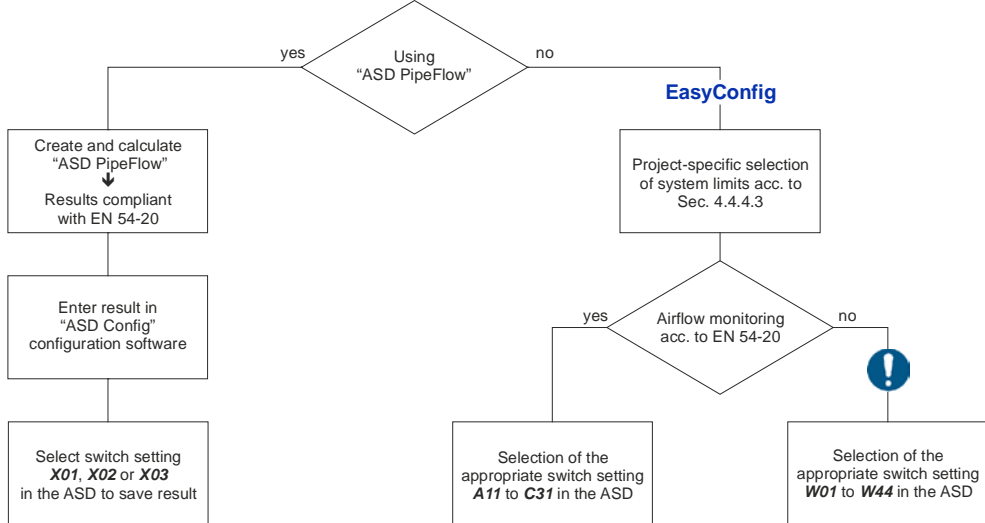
Using "ASD PipeFlow"

yes

no

EasyConfig

Create and calculate "ASD PipeFlow"
➜
Results compliant with EN 54-20

Enter result in "ASD Config" configuration software

Select switch setting ***X01***, ***X02*** or ***X03*** in the ASD to save result

Project-specific selection of system limits acc. to Sec. 4.4.4.3

Airflow monitoring acc. to EN 54-20

yes

no

Selection of the appropriate switch setting ***A11*** to ***C31*** in the ASD

Selection of the appropriate switch setting ***W01*** to ***W44*** in the ASD